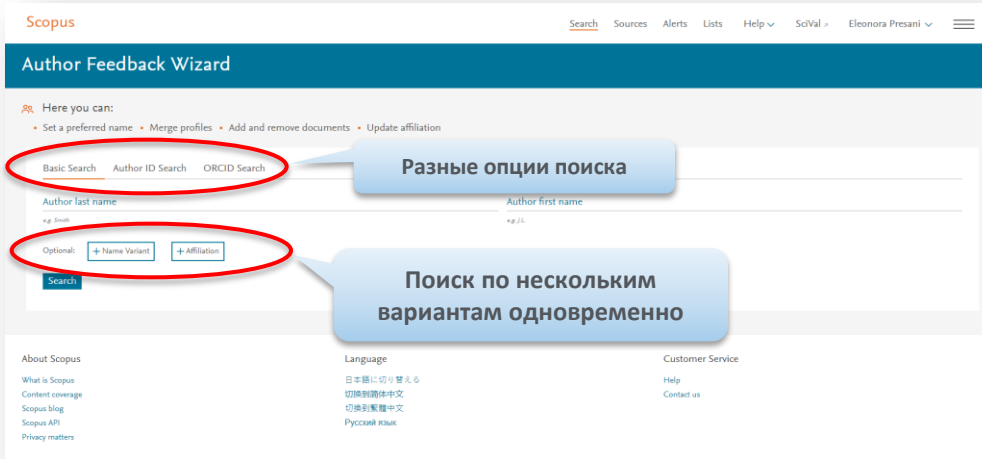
Scopus

Search Sources Alerts Lists Help SciVal Eleonora Presani

Author Feedback Wizard

Here you can:

Set a preferred name • Merge profiles • Add and remove documents • Update affiliation

Basic Search Author ID Search ORCID Search

Разные опции поиска

Author last name

e.g. Smith

Author first name

e.g. J.L.

Optional: + Name Variant + Affiliation

Поиск по нескольким вариантам одновременно

Search

About Scopus

What is Scopus

Content coverage

Scopus blog

Scopus API

Privacy matters

Language

日本語に切り替える

切换到简体中文

切換到繁體中文

Русский язык

Customer Service

Help

Contact us